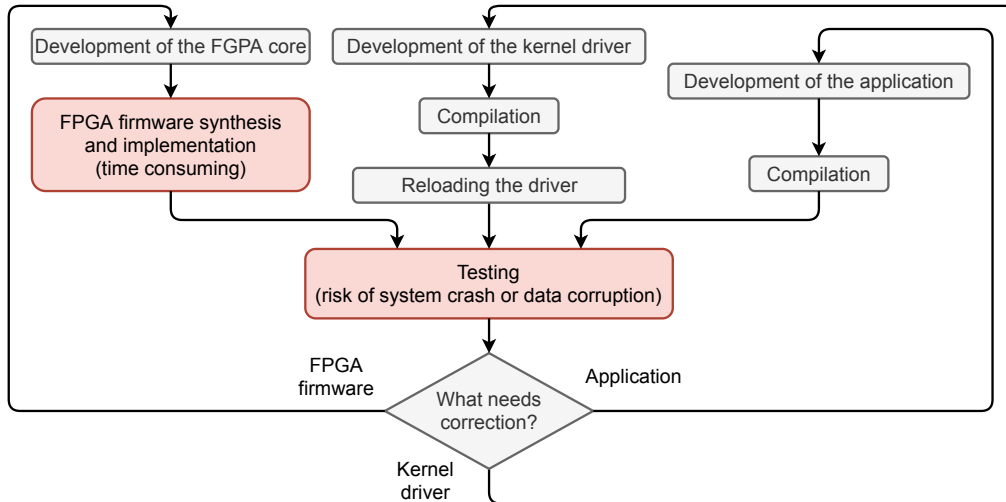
Development of the FGPA core

Development of the kernel driver

Development of the application

FPGA firmware synthesis and implementation (time consuming)

Compilation

Reloading the driver

Compilation

Testing (risk of system crash or data corruption)

FPGA firmware

Application

What needs correction?

Kernel driver